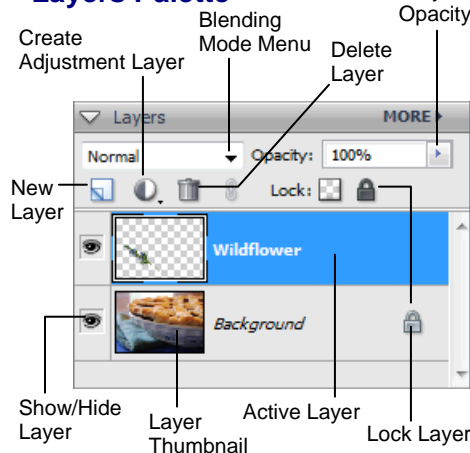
Layers Palette

Opacity

Blending Mode Menu

Create Adjustment Layer

Delete Layer

Layers

MORE

Normal

Opacity: 100%

New Layer

Lock:

Wildflower

Background

Show/Hide Layer

Layer Thumbnail

Active Layer

Lock Layer